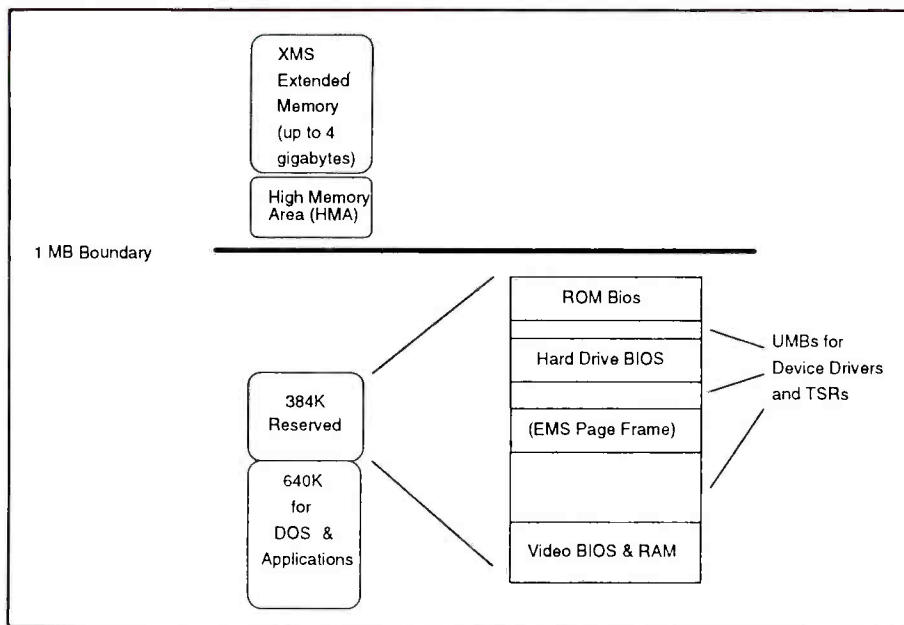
XMS Extended Memory (up to 4 gigabytes)

High Memory Area (HMA)

1 MB Boundary

ROM Bios

Hard Drive BIOS

(EMS Page Frame)

Video BIOS & RAM

UMBs for Device Drivers and TSRs

384K Reserved

640K for DOS & Applications